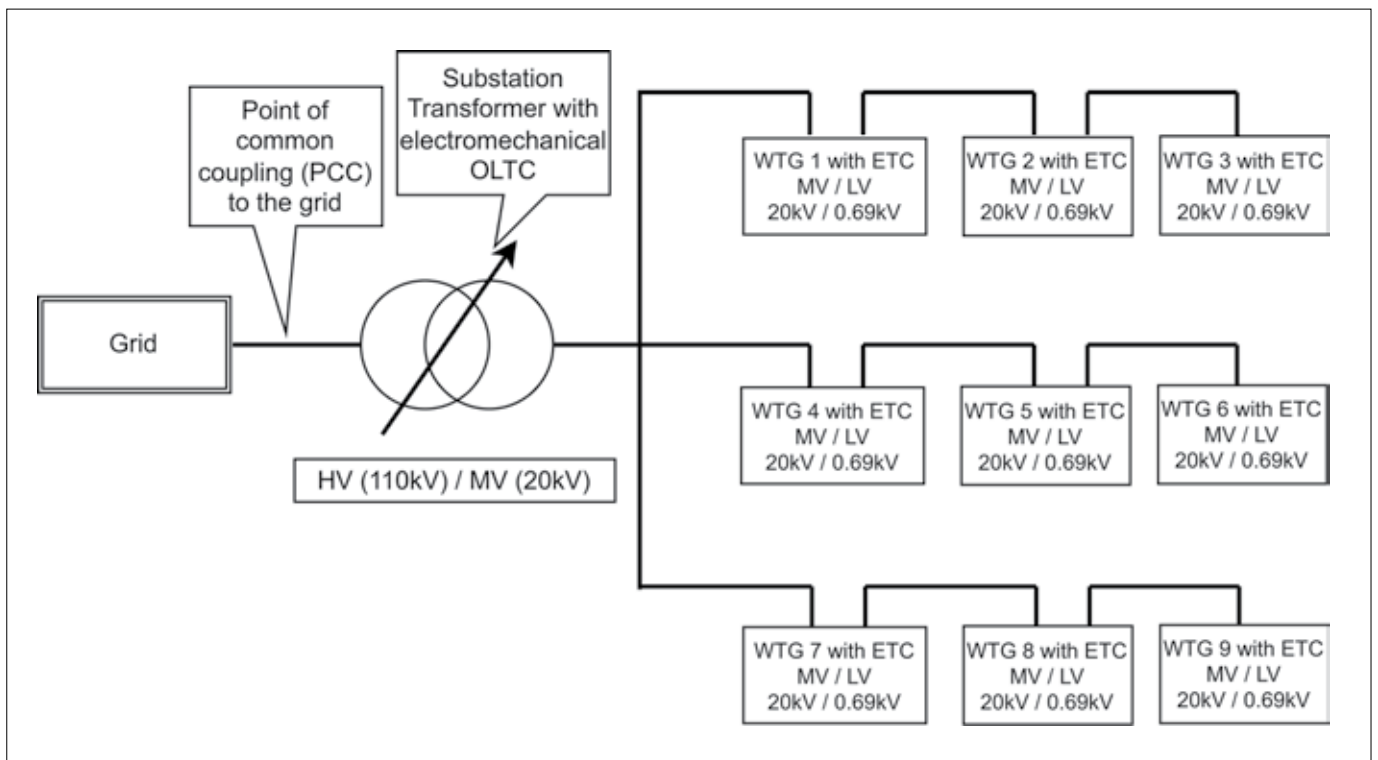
Point of common coupling (PCC) to the grid

Substation Transformer with electromechanical OLTC

Grid

HV (110kV) / MV (20kV)

WTG 1 with ETC
MV / LV
20kV / 0.69kV

WTG 2 with ETC
MV / LV
20kV / 0.69kV

WTG 3 with ETC
MV / LV
20kV / 0.69kV

WTG 4 with ETC
MV / LV
20kV / 0.69kV

WTG 5 with ETC
MV / LV
20kV / 0.69kV

WTG 6 with ETC
MV / LV
20kV / 0.69kV

WTG 7 with ETC
MV / LV
20kV / 0.69kV

WTG 8 with ETC
MV / LV
20kV / 0.69kV

WTG 9 with ETC
MV / LV
20kV / 0.69kV